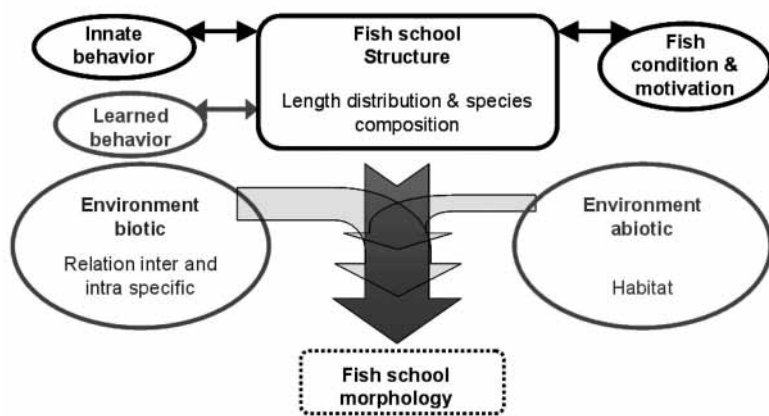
Innate behavior

Fish school Structure

Length distribution & species composition

Fish condition & motivation

Learned behavior

Environment biotic

Relation inter and intra specific

Environment abiotic

Habitat

Fish school morphology